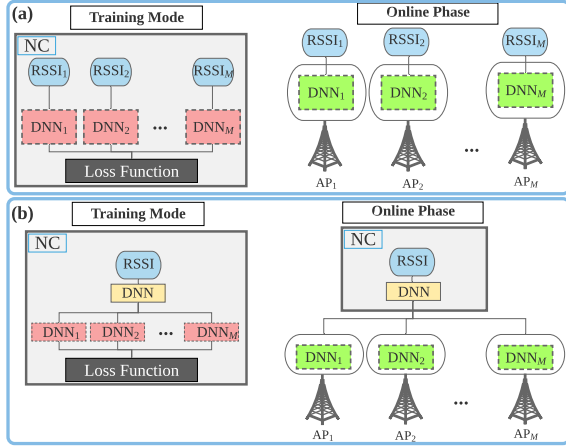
(a)

Training Mode

NC

$\text{RSSI}_1$ $\text{RSSI}_2$ $\text{RSSI}_M$

$\text{DNN}_1$ $\text{DNN}_2$ ··· $\text{DNN}_M$

Loss Function

Online Phase

$\text{RSSI}_1$ $\text{RSSI}_2$ $\text{RSSI}_M$

$\text{DNN}_1$ $\text{DNN}_2$ $\text{DNN}_M$

···

$\text{AP}_1$ $\text{AP}_2$ $\text{AP}_M$

(b)

Training Mode

NC

RSSI

DNN

$\text{DNN}_1$ $\text{DNN}_2$ ··· $\text{DNN}_M$

Loss Function

Online Phase

NC

RSSI

DNN

$\text{DNN}_1$ $\text{DNN}_2$ $\text{DNN}_M$

···

$\text{AP}_1$ $\text{AP}_2$ $\text{AP}_M$